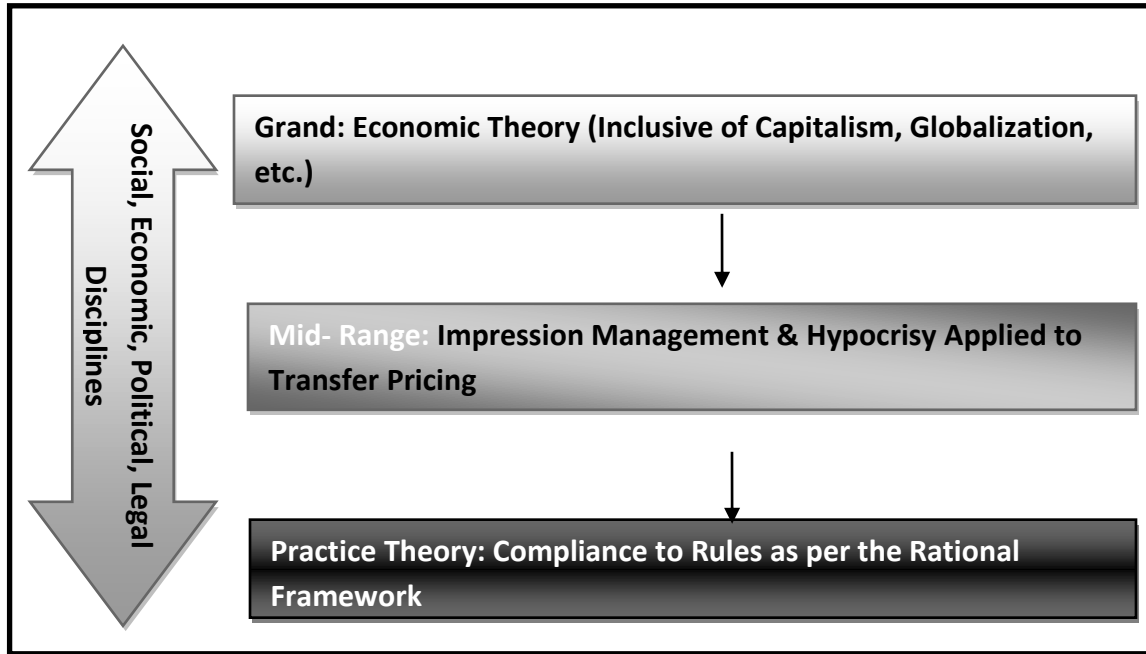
Social, Economic, Political, Legal Disciplines

Grand: Economic Theory (Inclusive of Capitalism, Globalization, etc.)

Mid- Range: Impression Management & Hypocrisy Applied to Transfer Pricing

Practice Theory: Compliance to Rules as per the Rational Framework